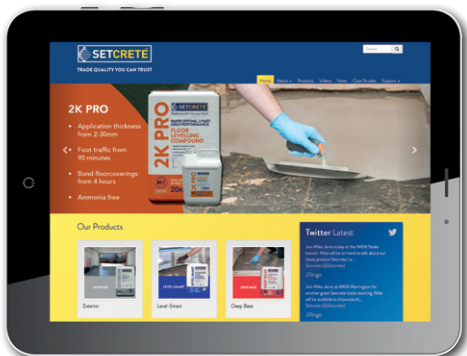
SETCRETE
TRADE QUALITY YOU CAN TRUST

Search

Home About Products Video News Case Studies Support

2K PRO

• Application thickness from 2-30mm
• Foot traffic from 90 minutes
• Bond floorcoverings from 4 hours
• Ammonia free

SETCRETE
2K PRO
FLOOR LEVELLING COMPOUND

Our Products

Exterior

Level-Smart

Deep Base

Twitter Latest

Join Mike Jervis today at the MKM Stoke branch. Mike will be on hand to talk about our latest product Setcrete Le...

Join Mike Jervis at MKM Warrington for another great Setcrete trade morning. Mike will be available to showcase th...